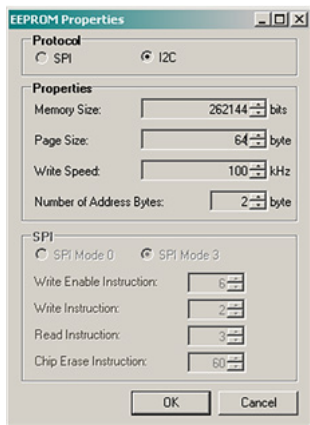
EEPROM Properties

Protocol
SPI
I2C

Properties
Memory Size: 262144 bits
Page Size: 64 byte
Write Speed: 100 kHz
Number of Address Bytes: 2 byte

SPI
SPI Mode 0
SPI Mode 3
Write Enable Instruction: 6
Write Instruction: 2
Read Instruction: 3
Chip Erase Instruction: 60

OK
Cancel